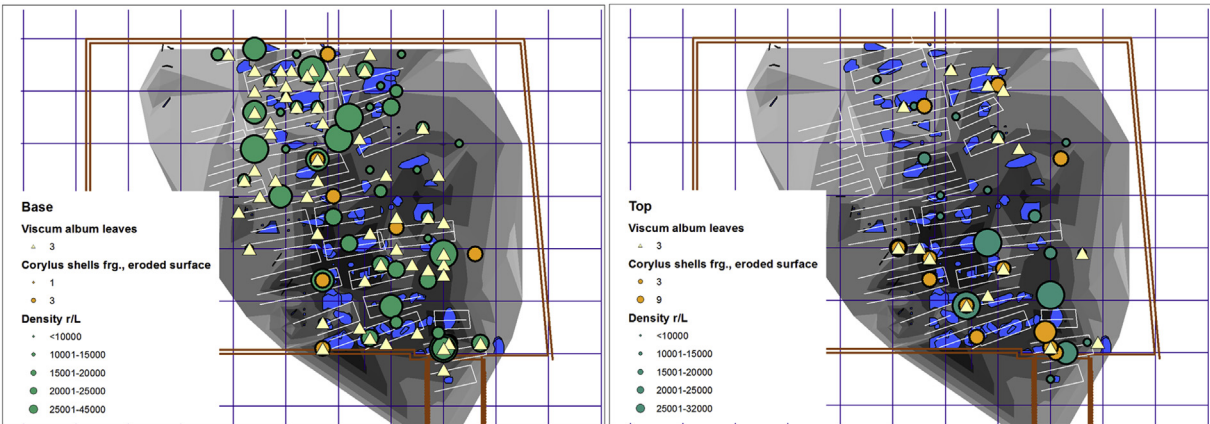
Base

Viscum album leaves

3

Corylus shells frg., eroded surface

1

3

Density r/L

<10000

10001-15000

15001-20000

20001-25000

25001-45000

Top

Viscum album leaves

3

Corylus shells frg., eroded surface

3

9

Density r/L

<10000

10001-15000

15001-20000

20001-25000

25001-32000